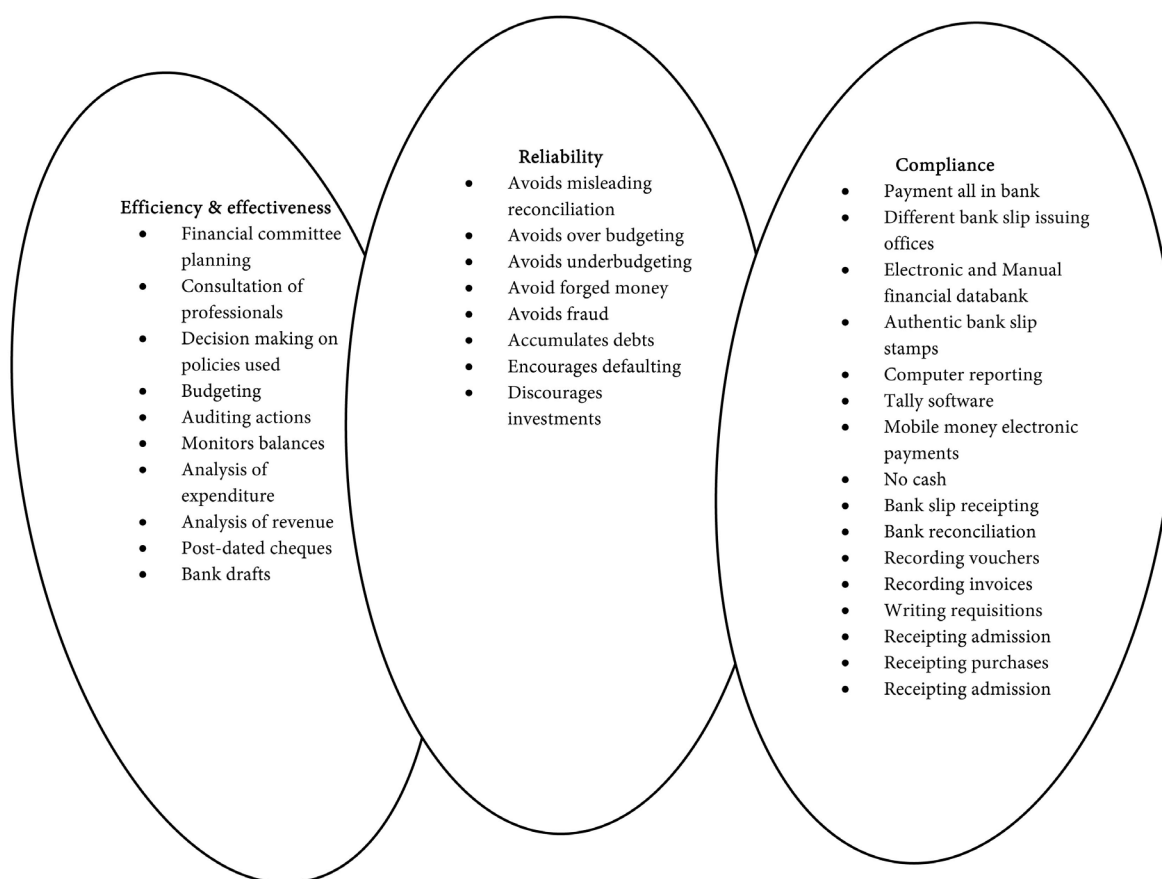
Efficiency & effectiveness
- Financial committee planning
- Consultation of professionals
- Decision making on policies used
- Budgeting
- Auditing actions
- Monitors balances
- Analysis of expenditure
- Analysis of revenue
- Post-dated cheques
- Bank drafts

Reliability
- Avoids misleading reconciliation
- Avoids over budgeting
- Avoids underbudgeting
- Avoid forged money
- Avoids fraud
- Accumulates debts
- Encourages defaulting
- Discourages investments

Compliance
- Payment all in bank
- Different bank slip issuing offices
- Electronic and Manual financial databank
- Authentic bank slip stamps
- Computer reporting
- Tally software
- Mobile money electronic payments
- No cash
- Bank slip receipting
- Bank reconciliation
- Recording vouchers
- Recording invoices
- Writing requisitions
- Receipting admission
- Receipting purchases
- Receipting admission